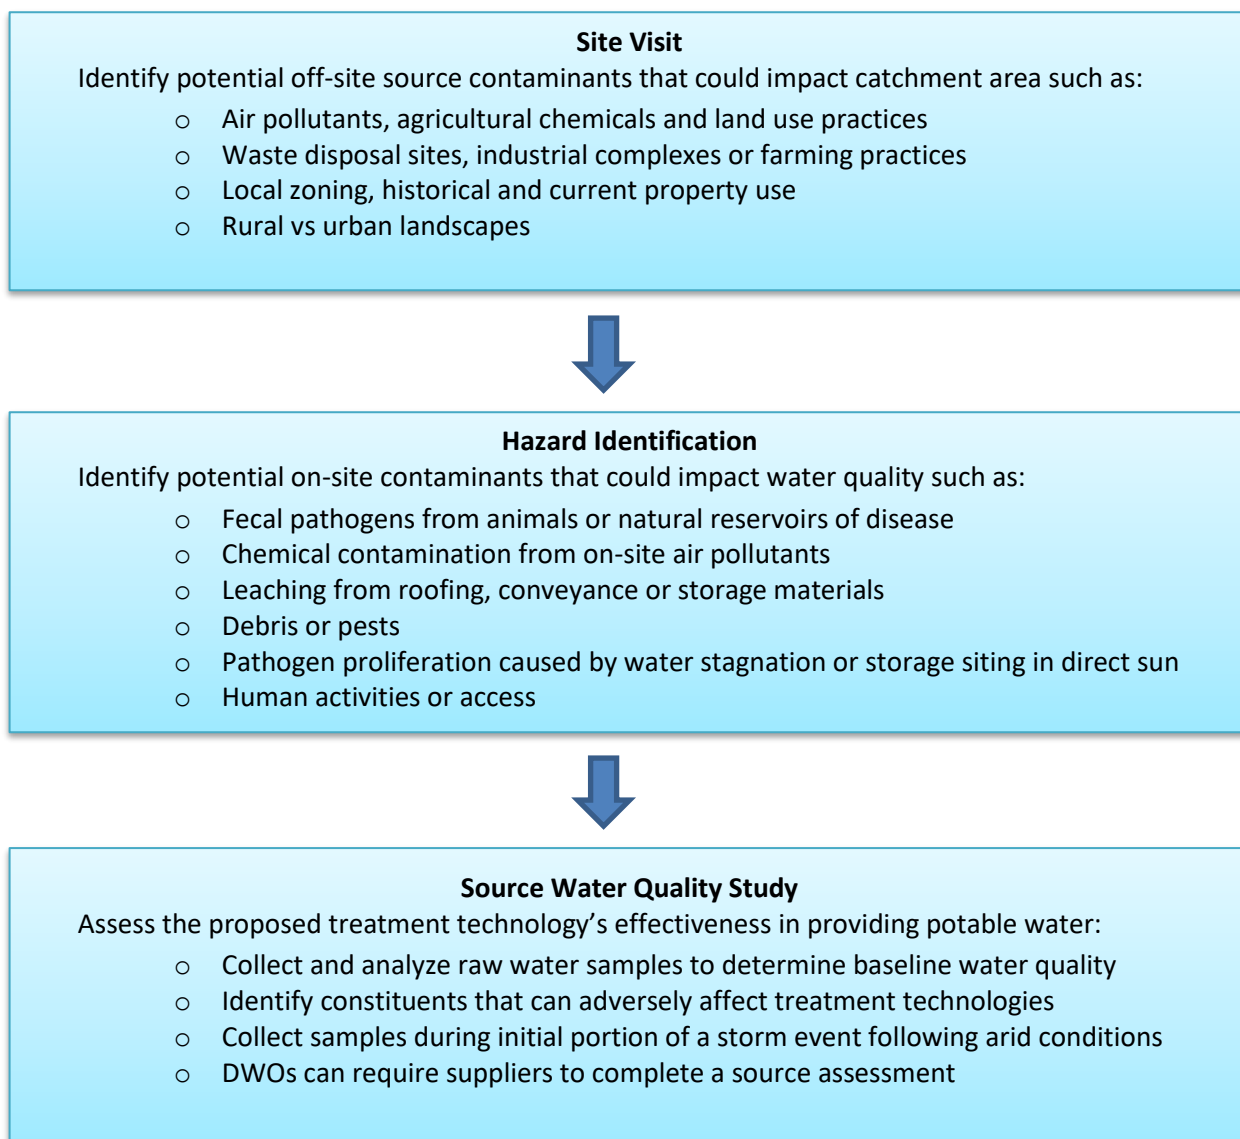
**Site Visit**
Identify potential off-site source contaminants that could impact catchment area such as:
- Air pollutants, agricultural chemicals and land use practices
- Waste disposal sites, industrial complexes or farming practices
- Local zoning, historical and current property use
- Rural vs urban landscapes

**Hazard Identification**
Identify potential on-site contaminants that could impact water quality such as:
- Fecal pathogens from animals or natural reservoirs of disease
- Chemical contamination from on-site air pollutants
- Leaching from roofing, conveyance or storage materials
- Debris or pests
- Pathogen proliferation caused by water stagnation or storage siting in direct sun
- Human activities or access

**Source Water Quality Study**
Assess the proposed treatment technology's effectiveness in providing potable water:
- Collect and analyze raw water samples to determine baseline water quality
- Identify constituents that can adversely affect treatment technologies
- Collect samples during initial portion of a storm event following arid conditions
- DWOs can require suppliers to complete a source assessment